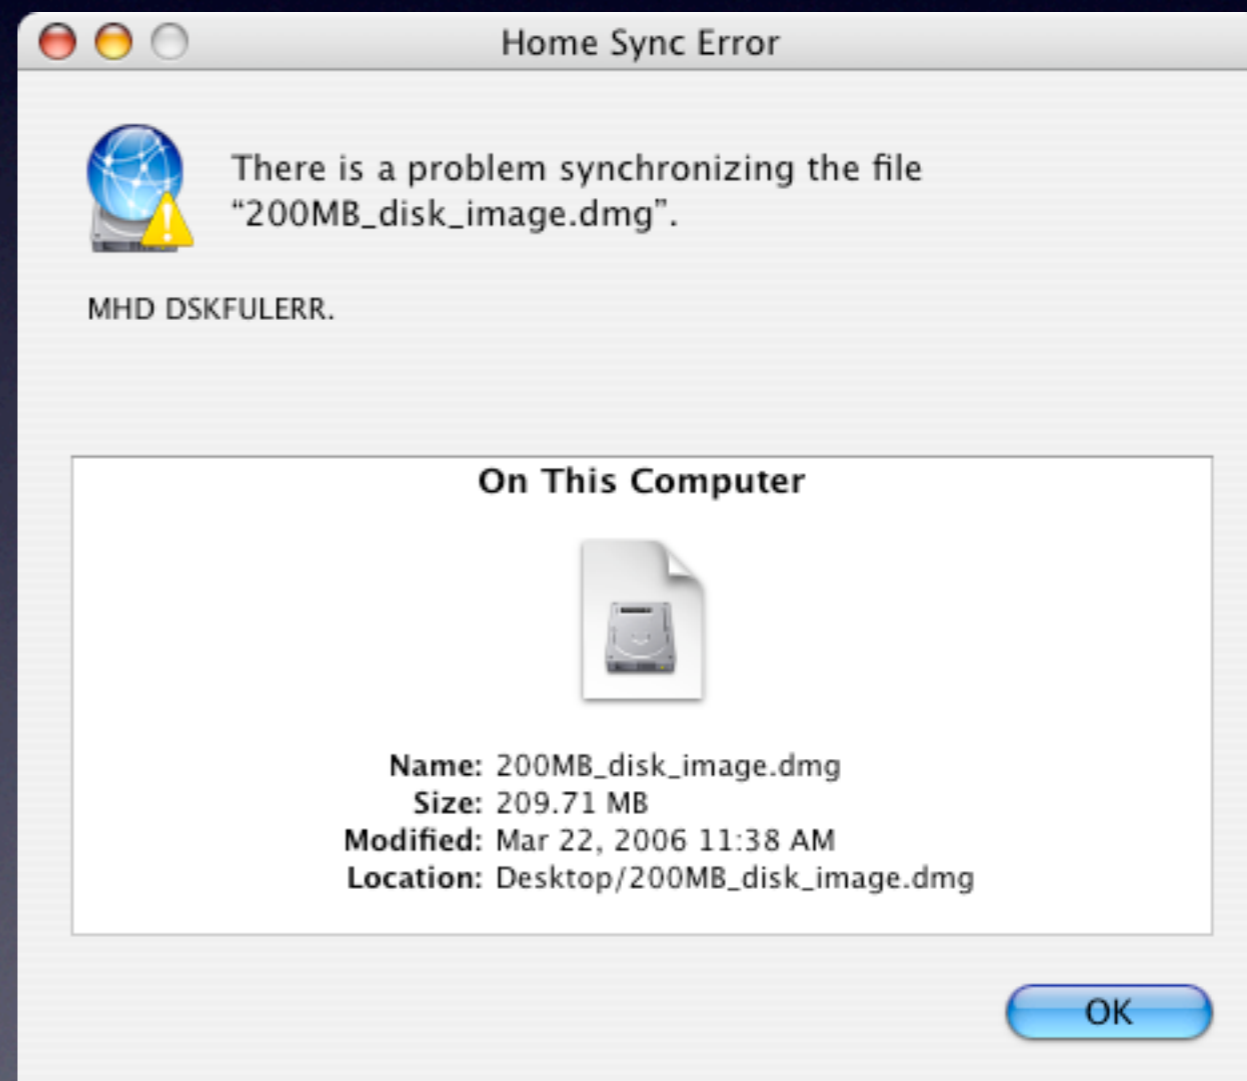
Home Sync Error

There is a problem synchronizing the file "200MB_disk_image.dmg".

MHD DSKFULERR.

On This Computer

Name: 200MB_disk_image.dmg
Size: 209.71 MB
Modified: Mar 22, 2006 11:38 AM
Location: Desktop/200MB_disk_image.dmg

OK